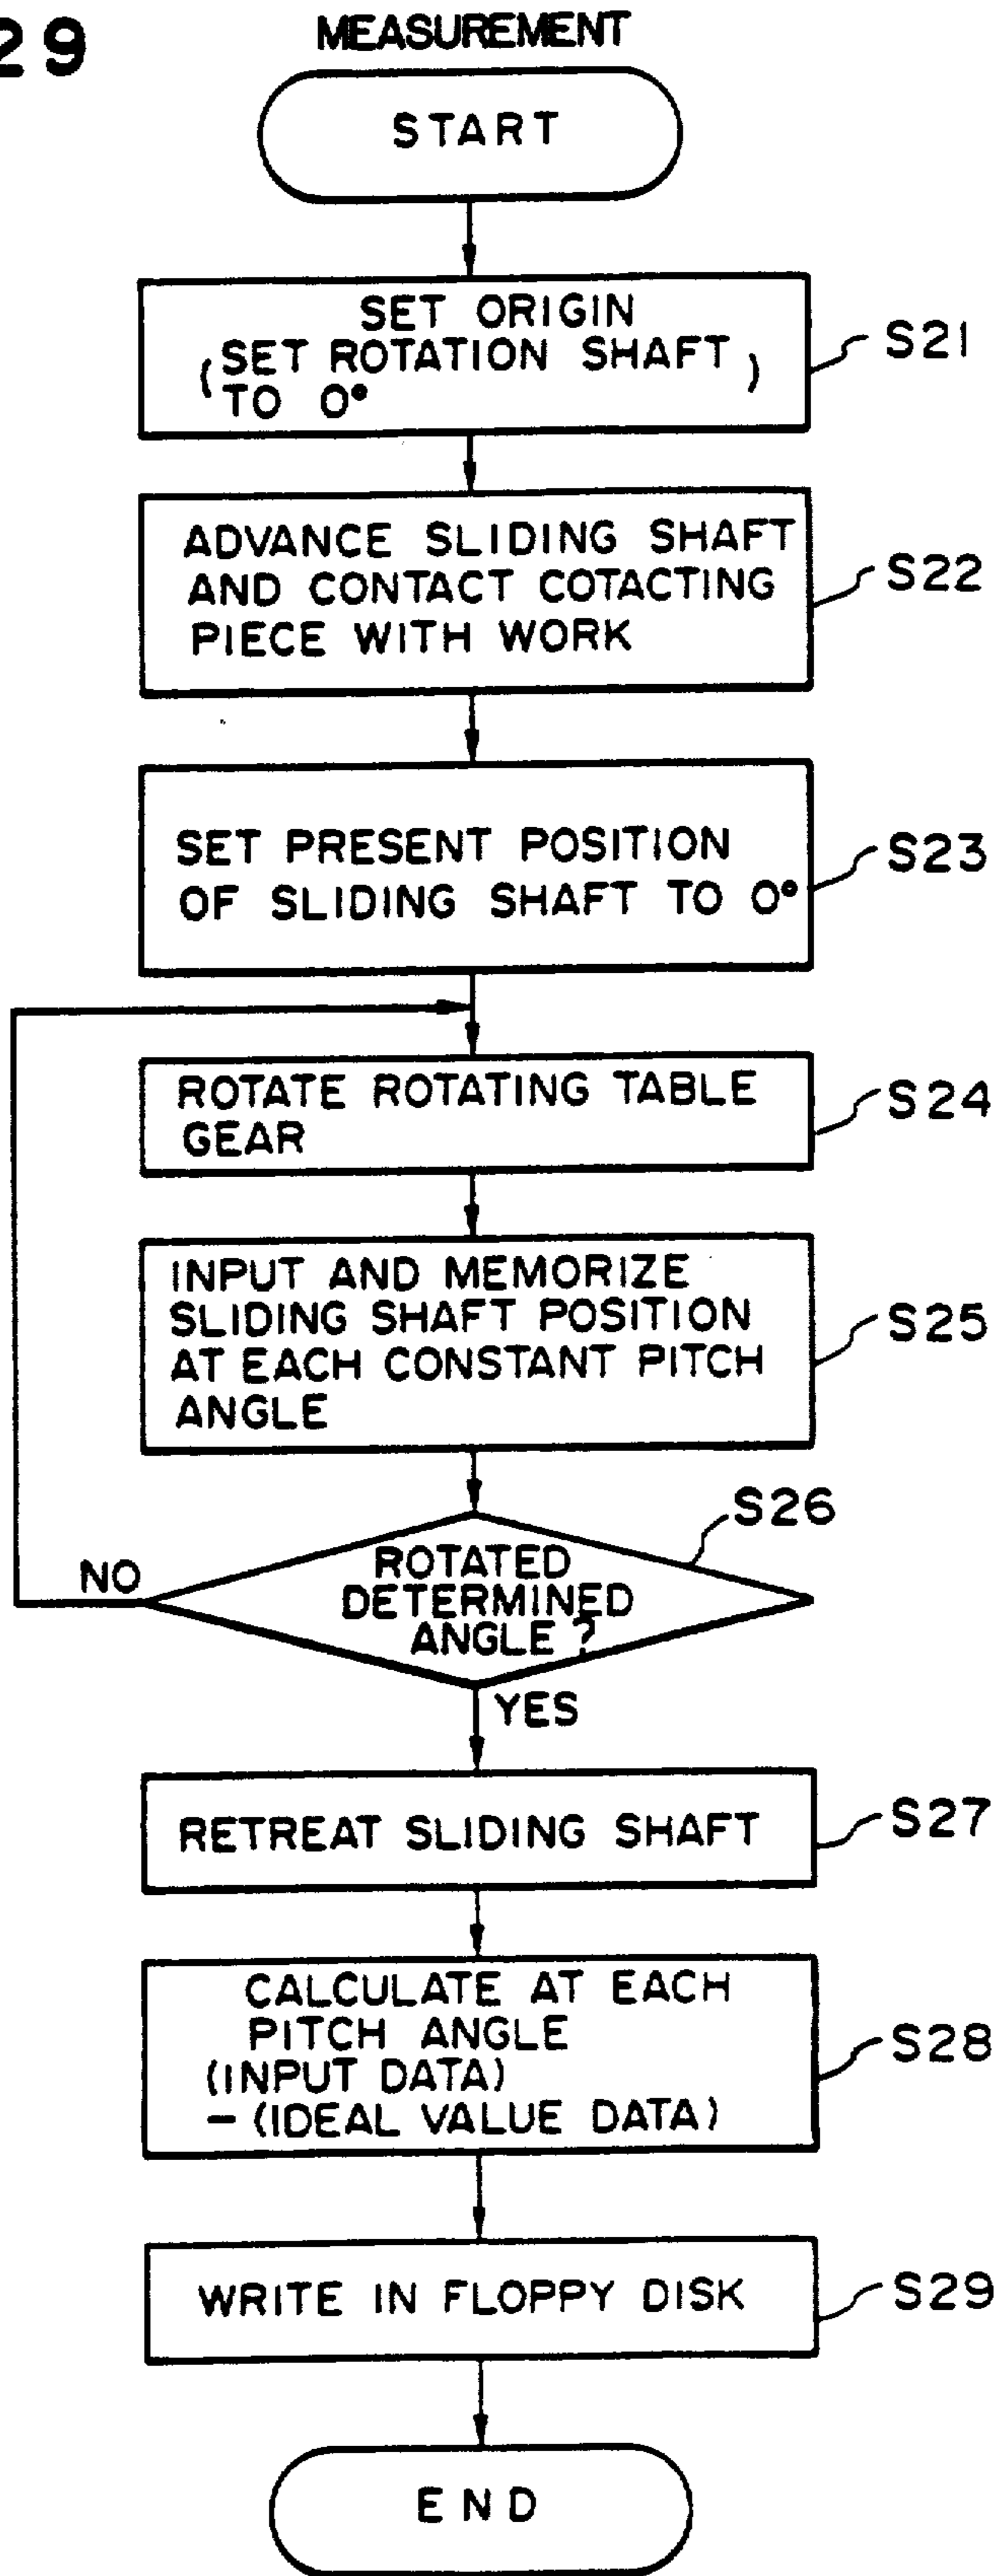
29

MEASUREMENT

START

SET ORIGIN (SET ROTATION SHAFT TO 0°)

S21

ADVANCE SLIDING SHAFT AND CONTACT COTACTING PIECE WITH WORK

S22

SET PRESENT POSITION OF SLIDING SHAFT TO 0°

S23

ROTATE ROTATING TABLE GEAR

S24

INPUT AND MEMORIZE SLIDING SHAFT POSITION AT EACH CONSTANT PITCH ANGLE

S25

S26

ROTATED DETERMINED ANGLE ?

NO

YES

RETREAT SLIDING SHAFT

S27

CALCULATE AT EACH PITCH ANGLE (INPUT DATA) − (IDEAL VALUE DATA)

S28

WRITE IN FLOPPY DISK

S29

END